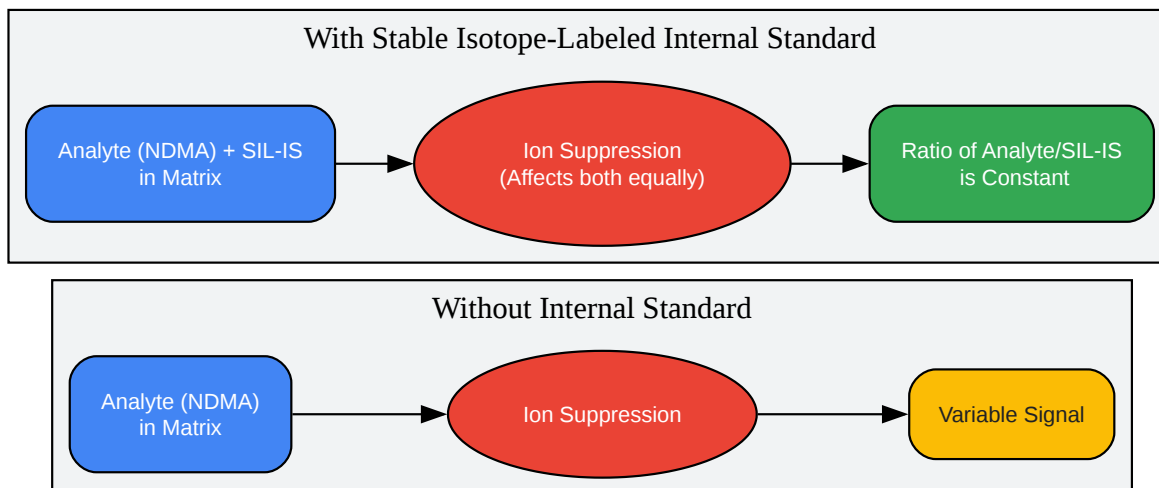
With Stable Isotope-Labeled Internal Standard

Analyte (NDMA) + SIL-IS in Matrix

Ion Suppression (Affects both equally)

Ratio of Analyte/SIL-IS is Constant

Without Internal Standard

Analyte (NDMA) in Matrix

Ion Suppression

Variable Signal